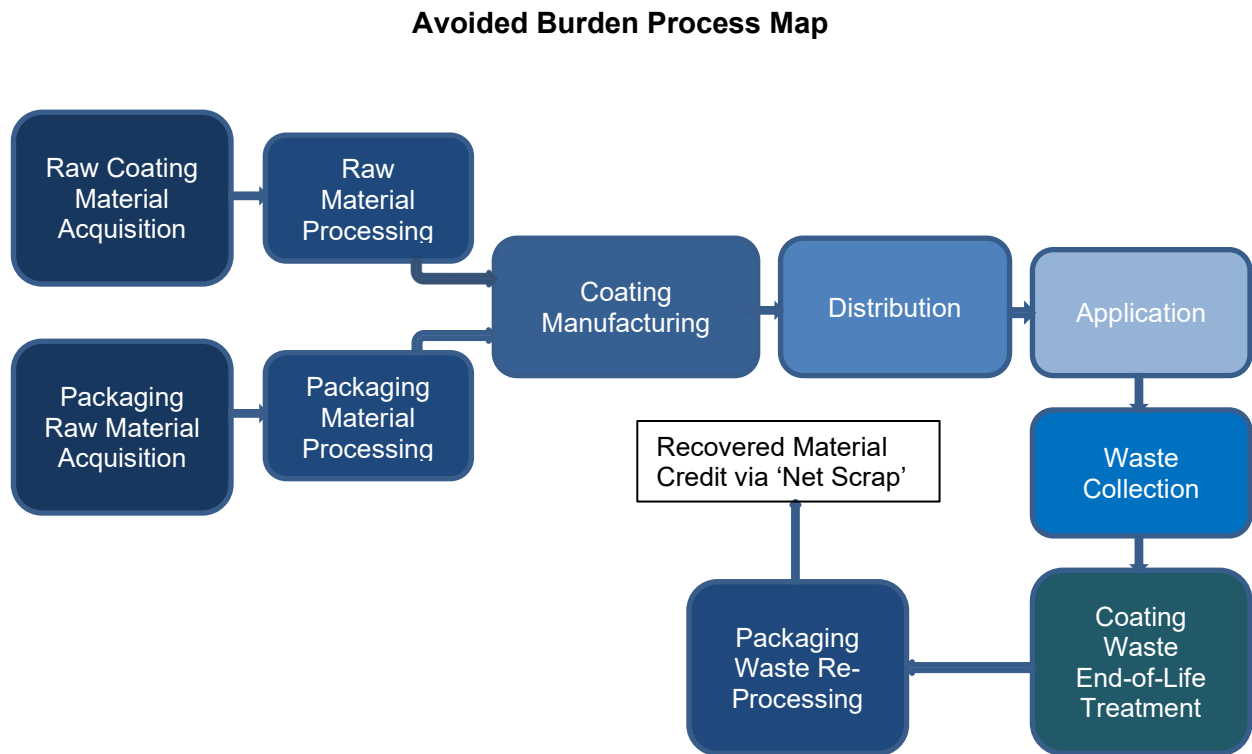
Avoided Burden Process Map

Raw Coating Material Acquisition

Raw Material Processing

Packaging Raw Material Acquisition

Packaging Material Processing

Coating Manufacturing

Distribution

Application

Waste Collection

Recovered Material Credit via 'Net Scrap'

Packaging Waste Re-Processing

Coating Waste End-of-Life Treatment